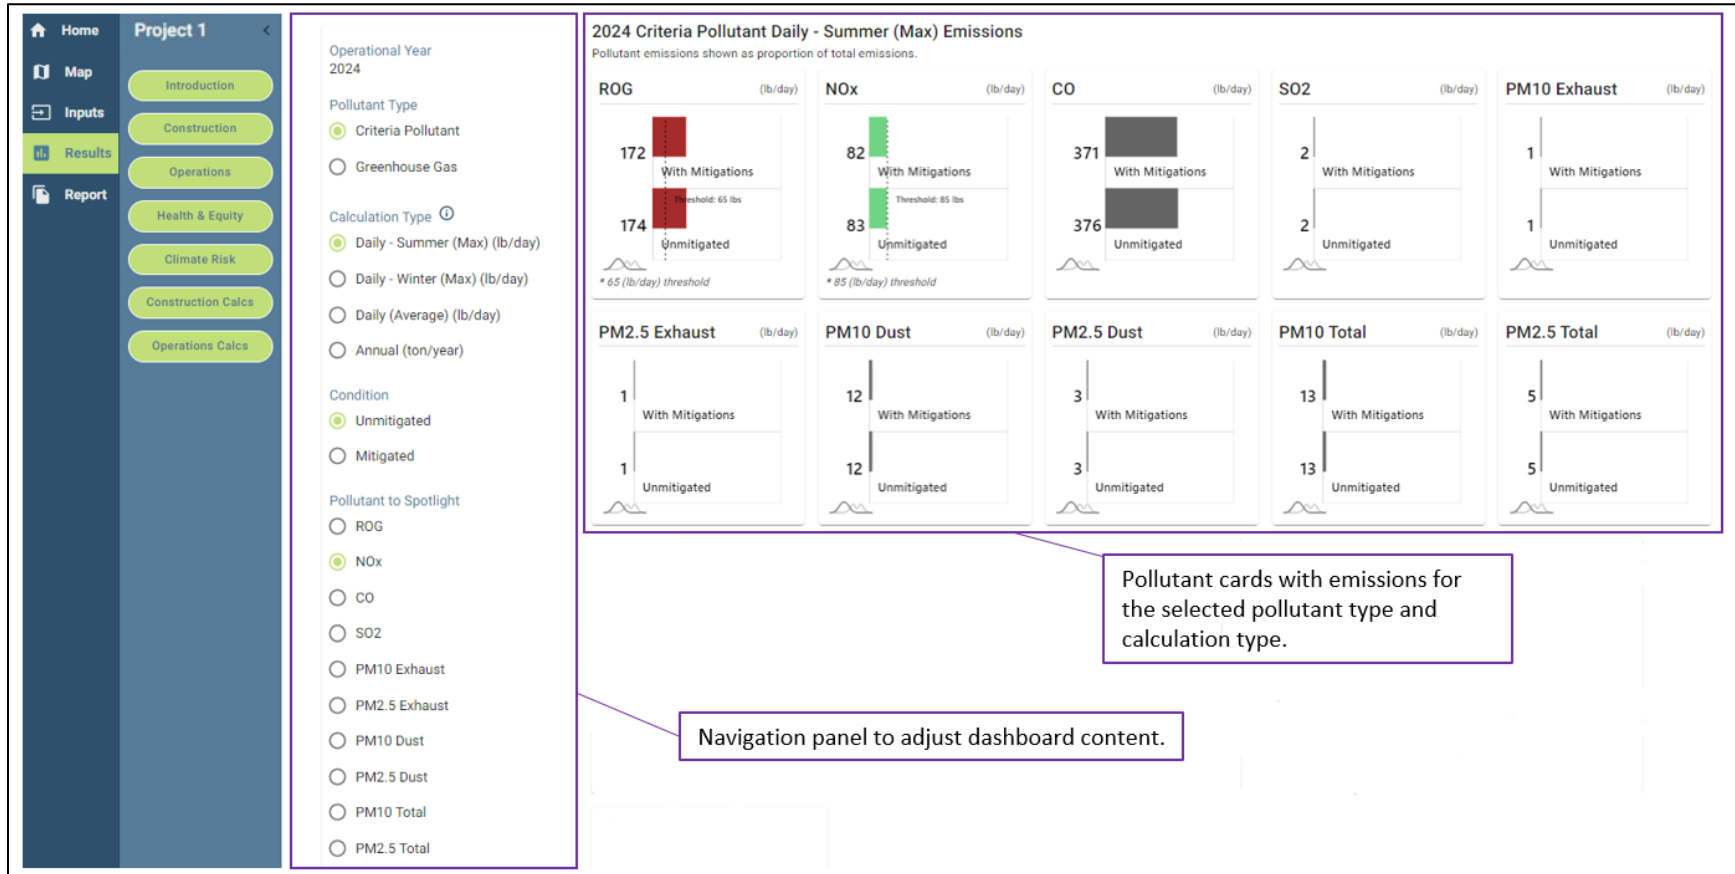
Home
Map
Inputs
Results
Report

Project 1

Introduction
Construction
Operations
Health & Equity
Climate Risk
Construction Calcs
Operations Calcs

Operational Year
2024

Pollutant Type
Criteria Pollutant
Greenhouse Gas

Calculation Type
Daily - Summer (Max) (lb/day)
Daily - Winter (Max) (lb/day)
Daily (Average) (lb/day)
Annual (ton/year)

Condition
Unmitigated
Mitigated

Pollutant to Spotlight
ROG
NOx
CO
SO2
PM10 Exhaust
PM2.5 Exhaust
PM10 Dust
PM2.5 Dust
PM10 Total
PM2.5 Total

2024 Criteria Pollutant Daily - Summer (Max) Emissions
Pollutant emissions shown as proportion of total emissions.

ROG (lb/day)
172 With Mitigations
Threshold: 65 lbs
174 Unmitigated
* 65 (lb/day) threshold

NOx (lb/day)
82 With Mitigations
Threshold: 85 lbs
83 Unmitigated
* 85 (lb/day) threshold

CO (lb/day)
371 With Mitigations
376 Unmitigated

SO2 (lb/day)
2 With Mitigations
2 Unmitigated

PM10 Exhaust (lb/day)
1 With Mitigations
1 Unmitigated

PM2.5 Exhaust (lb/day)
1 With Mitigations
1 Unmitigated

PM10 Dust (lb/day)
12 With Mitigations
12 Unmitigated

PM2.5 Dust (lb/day)
3 With Mitigations
3 Unmitigated

PM10 Total (lb/day)
13 With Mitigations
13 Unmitigated

PM2.5 Total (lb/day)
5 With Mitigations
5 Unmitigated

Pollutant cards with emissions for the selected pollutant type and calculation type.

Navigation panel to adjust dashboard content.